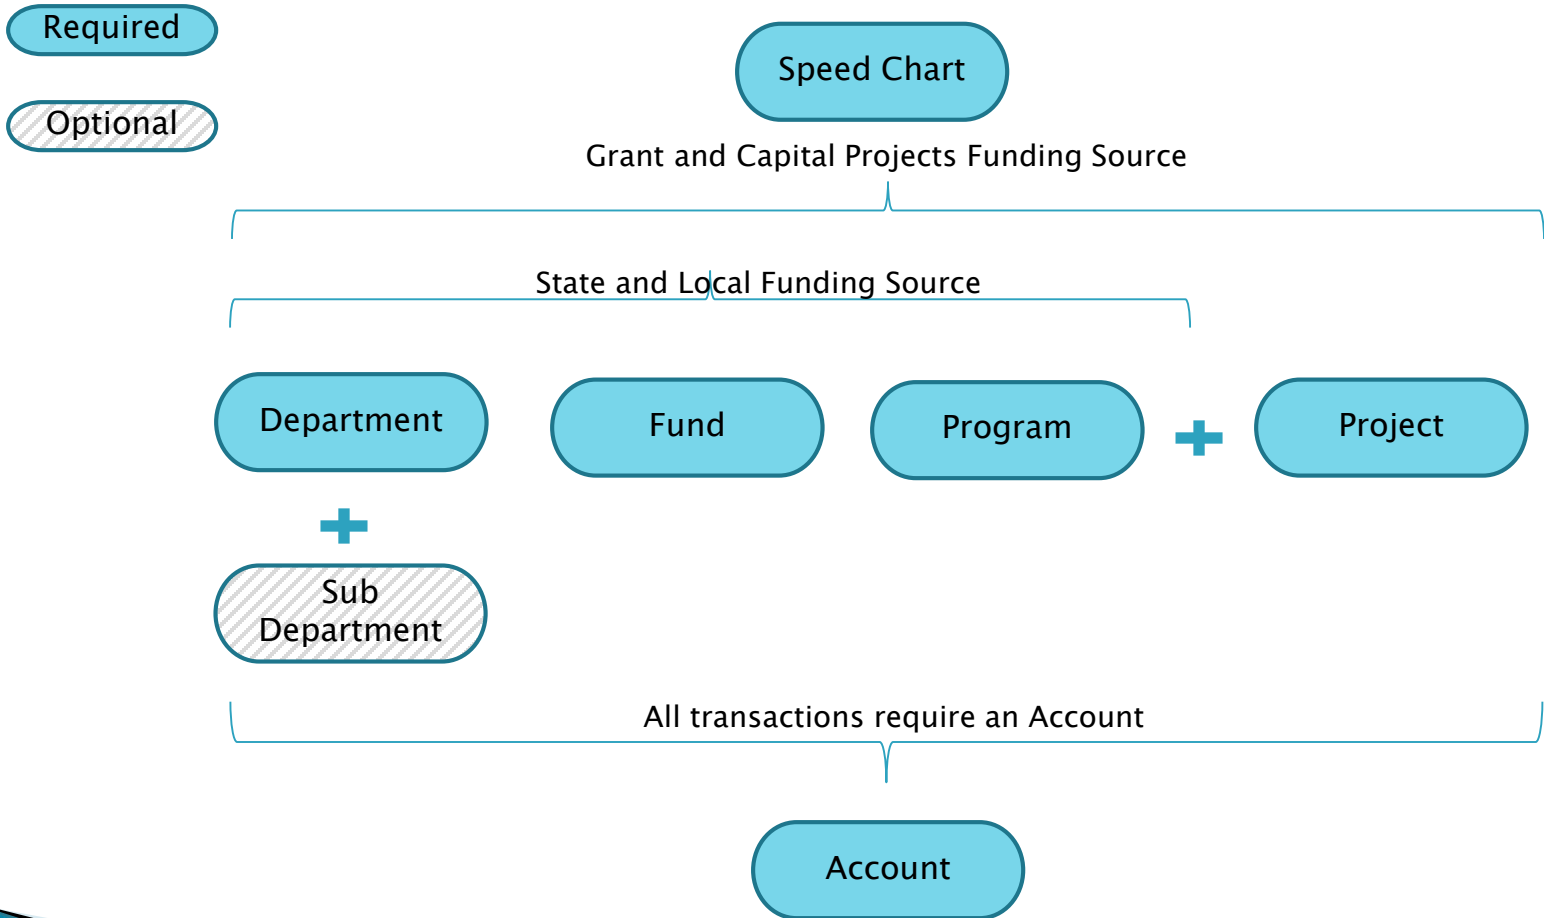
Required

Optional

Speed Chart

Grant and Capital Projects Funding Source

State and Local Funding Source

Department

Fund

Program

Project

Sub Department

All transactions require an Account

Account